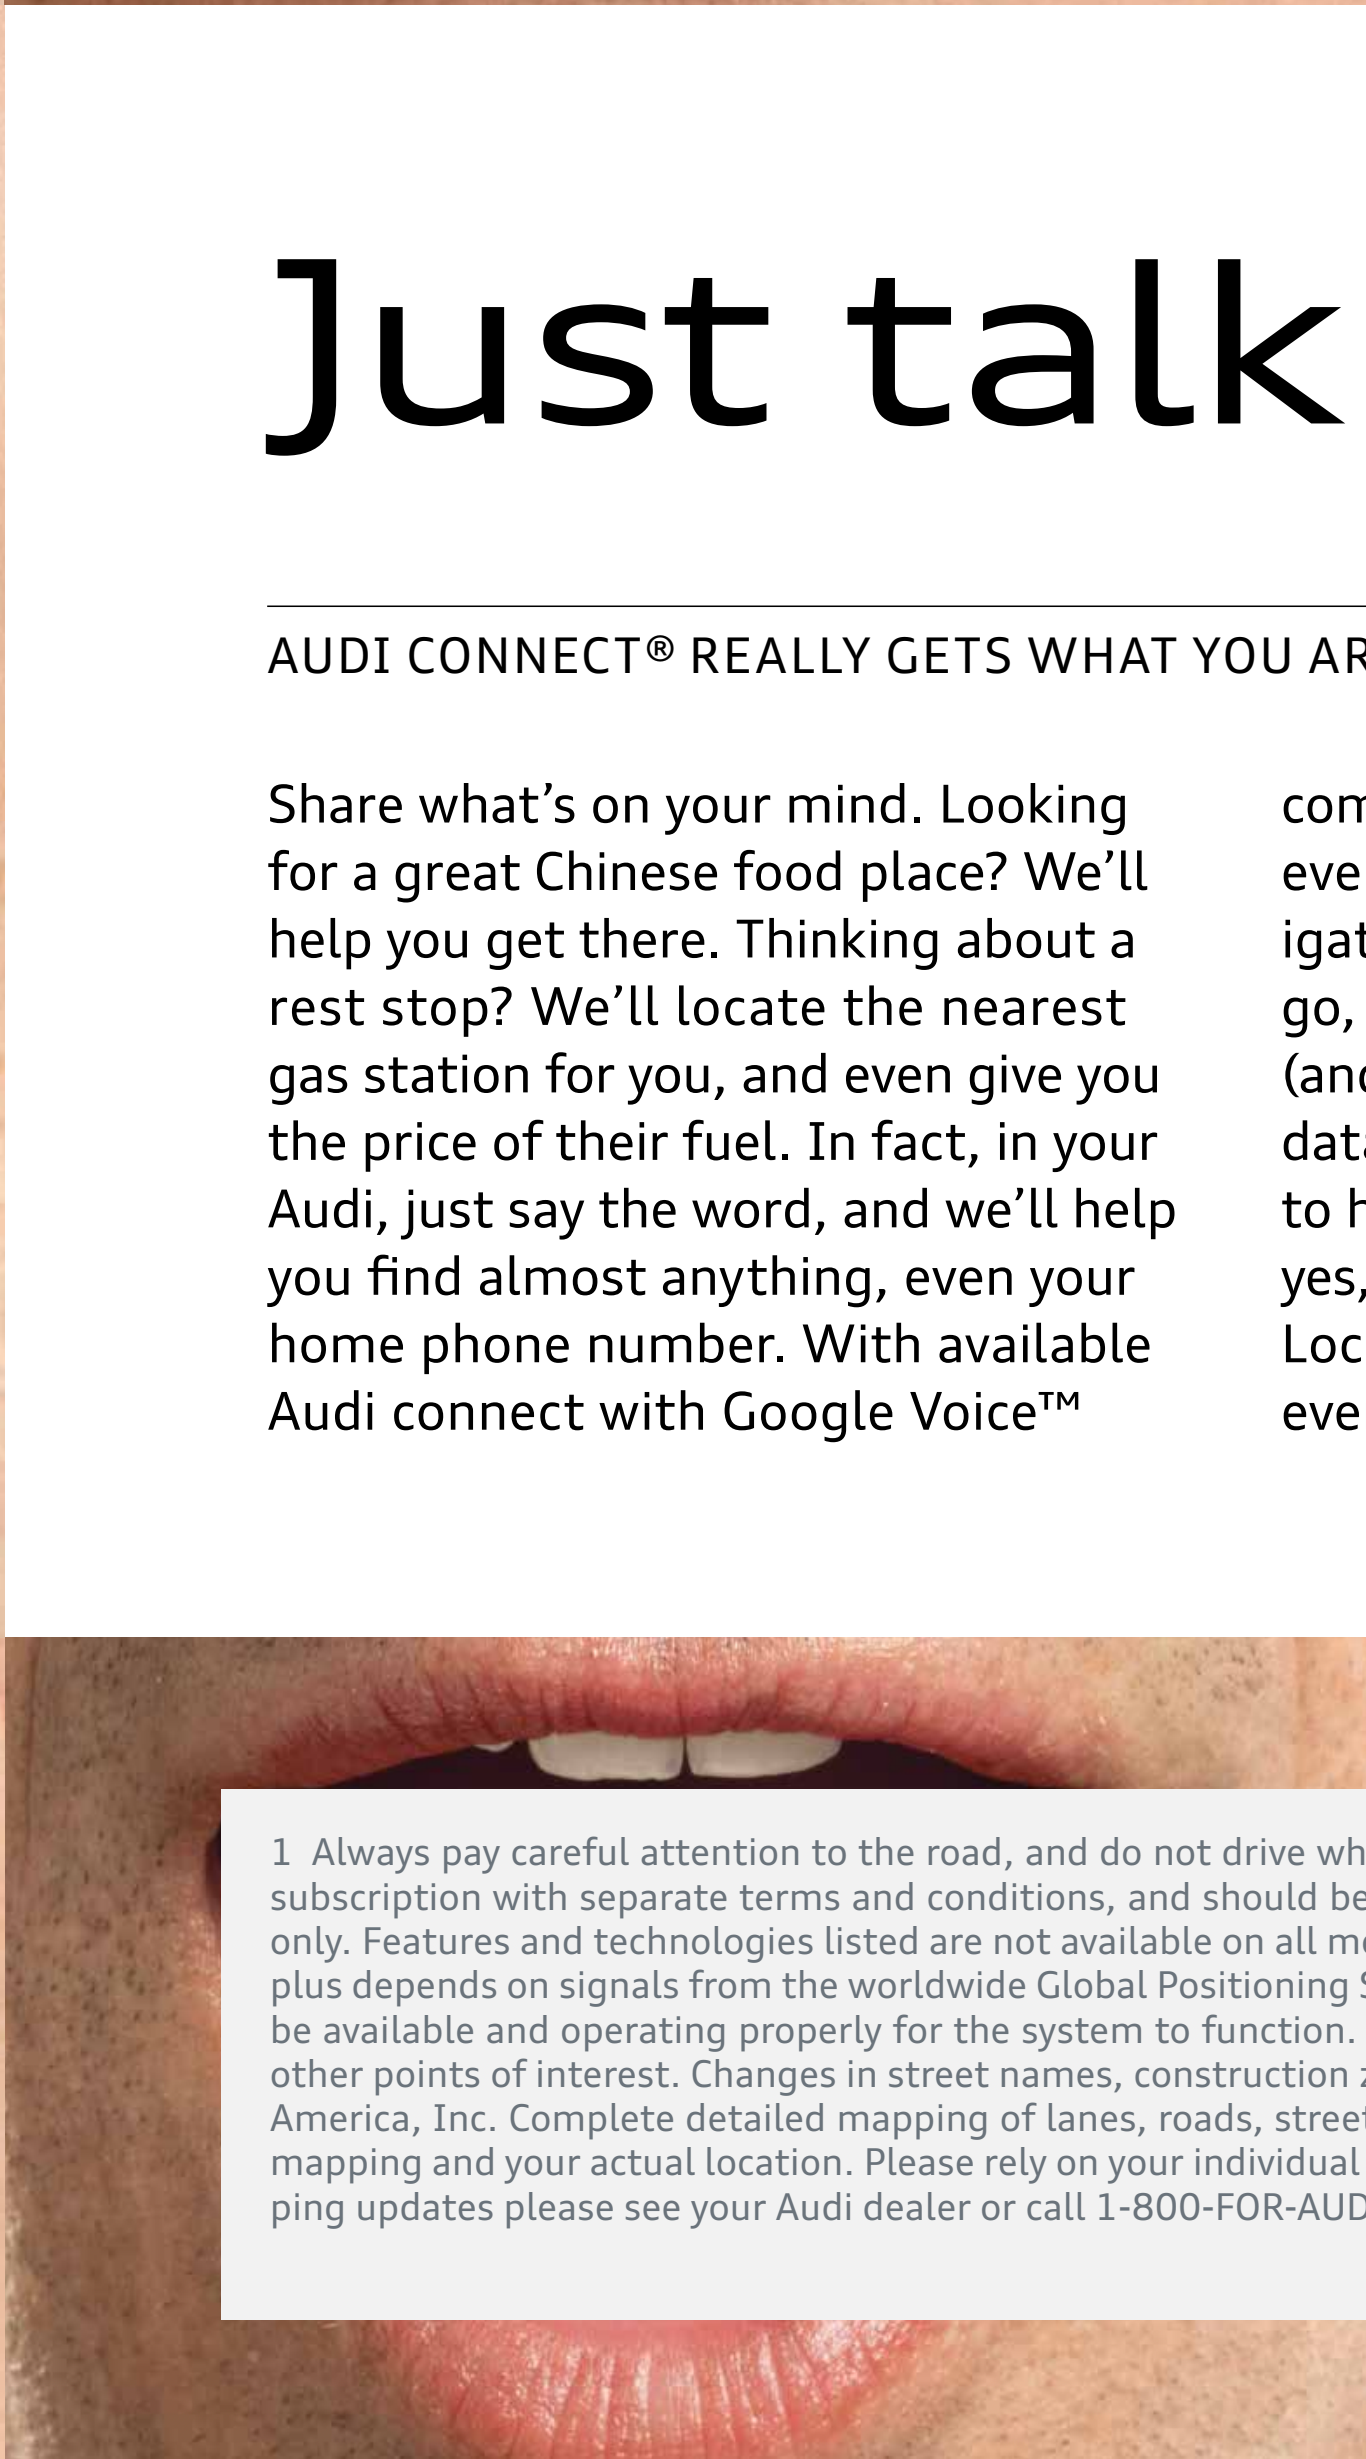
Just talk

AUDI CONNECT® REALLY GETS WHAT YOU AR

Share what's on your mind. Looking for a great Chinese food place? We'll help you get there. Thinking about a rest stop? We'll locate the nearest gas station for you, and even give you the price of their fuel. In fact, in your Audi, just say the word, and we'll help you find almost anything, even your home phone number. With available Audi connect with Google Voice™

com
eve
igat
go,
(and
data
to h
yes,
Loc
eve

1 Always pay careful attention to the road, and do not drive wh
subscription with separate terms and conditions, and should be
only. Features and technologies listed are not available on all m
plus depends on signals from the worldwide Global Positioning S
be available and operating properly for the system to function.
other points of interest. Changes in street names, construction z
America, Inc. Complete detailed mapping of lanes, roads, stree
mapping and your actual location. Please rely on your individual
ping updates please see your Audi dealer or call 1-800-FOR-AUD